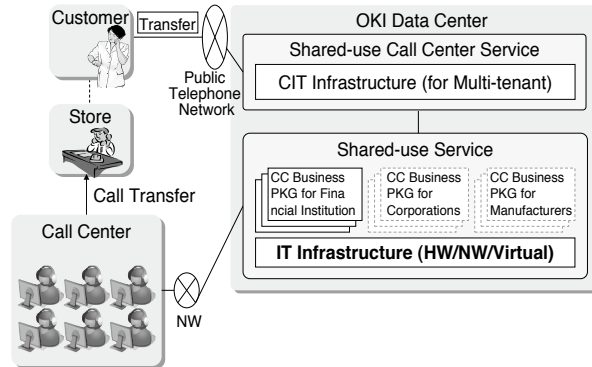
Customer

Transfer

Public Telephone Network

OKI Data Center

Shared-use Call Center Service

CIT Infrastructure (for Multi-tenant)

Store

Call Transfer

Shared-use Service

CC Business PKG for Fina ncial Institution

CC Business PKG for Corporations

CC Business PKG for Manufacturers

IT Infrastructure (HW/NW/Virtual)

Call Center

NW